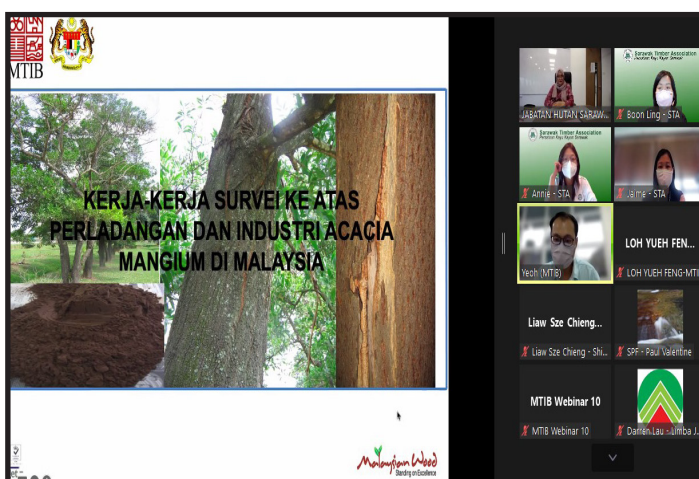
MTIB

KERJA-KERJA SURVEI KE ATAS PERLADANGAN DAN INDUSTRI ACACIA MANGIUM DI MALAYSIA

Malaysian Wood
Standing on Excellence

JABATAN HUTAN SARAW...

Sarawak Timber Association
Boon Ling - STA

Sarawak Timber Association
Annie - STA

Jaime - STA

Yeoh (MTIB)

LOH YUEH FEN...
LOH YUEH FENG-MTIB

Liaw Sze Chieng...
Liaw Sze Chieng - Shi...

SPF - Paul Valentine

MTIB Webinar 10
MTIB Webinar 10

Darren Lau - Limba J...